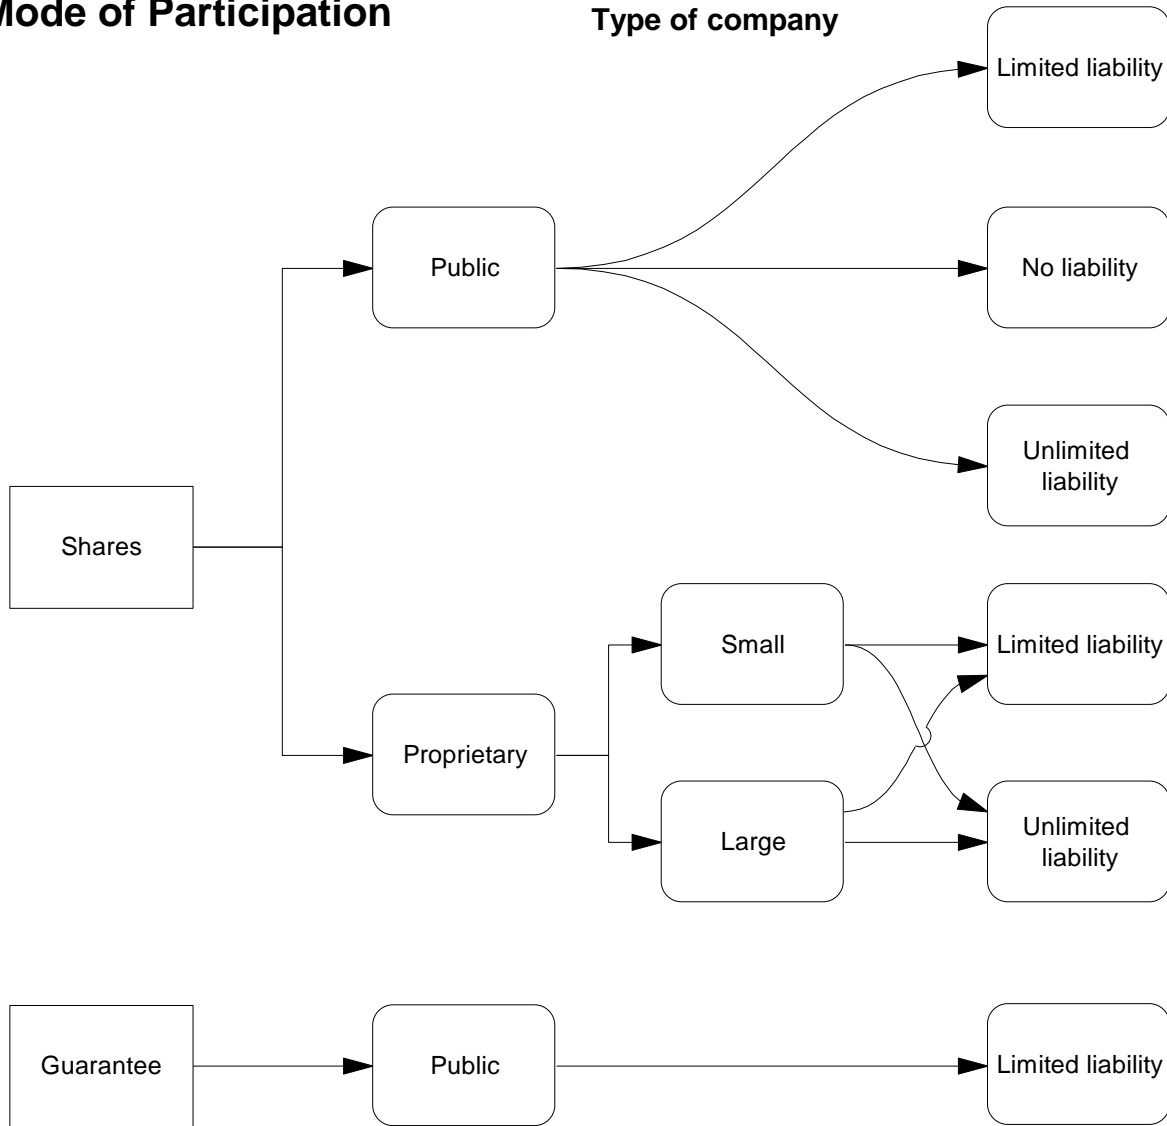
Mode of Participation

Type of company

Limited liability

Public

No liability

Unlimited liability

Shares

Small

Limited liability

Proprietary

Large

Unlimited liability

Guarantee

Public

Limited liability